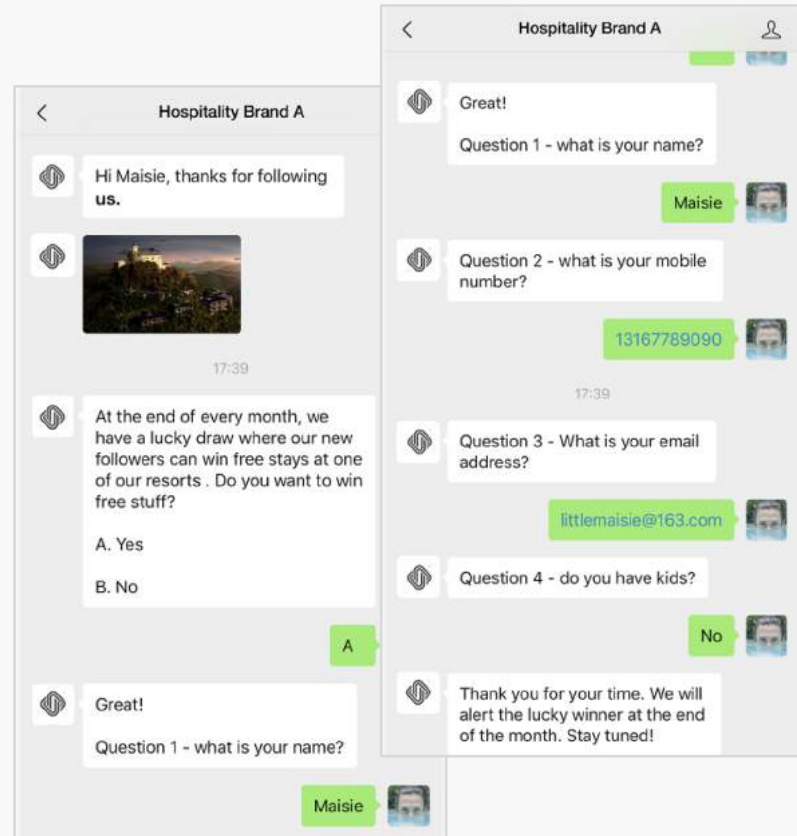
<

Hospitality Brand A

Hi Maisie, thanks for following **us.**

17:39

At the end of every month, we have a lucky draw where our new followers can win free stays at one of our resorts . Do you want to win free stuff?

A. Yes

B. No

A

Great!

Question 1 - what is your name?

Maisie

<

Hospitality Brand A

Great!

Question 1 - what is your name?

Maisie

Question 2 - what is your mobile number?

13167789090

17:39

Question 3 - What is your email address?

littlemaisie@163.com

Question 4 - do you have kids?

No

Thank you for your time. We will alert the lucky winner at the end of the month. Stay tuned!